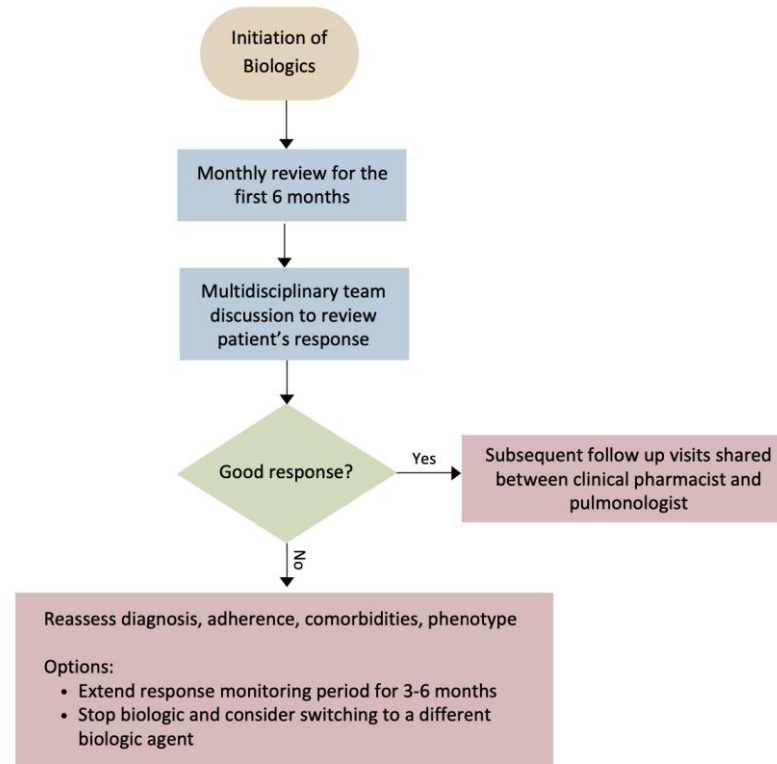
Initiation of Biologics

Monthly review for the first 6 months

Multidisciplinary team discussion to review patient's response

Good response?

Yes

Subsequent follow up visits shared between clinical pharmacist and pulmonologist

No

Reassess diagnosis, adherence, comorbidities, phenotype

Options:
• Extend response monitoring period for 3-6 months
• Stop biologic and consider switching to a different biologic agent